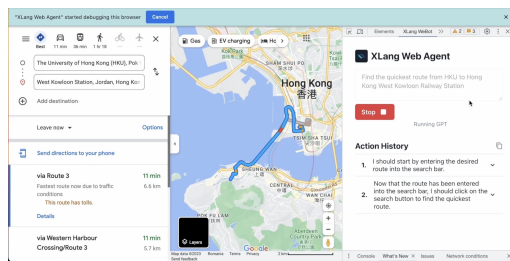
"XLang Web Agent" started debugging this browser Cancel

Best 11 min 3n min 1 hr 16

The University of Hong Kong (HKU), Pok

West Kowloon Station, Jordan, Hong Ko

Add destination

Leave now

Options

Send directions to your phone

via Route 3

11 min

Fastest route now due to traffic conditions

6.6 km

This route has tolls.

Details

via Western Harbour Crossing/Route 3

11 min

5.7 km

Gas EV charging Ho

Hong Kong
香港

Layers

Map data ©2023 Romania Terms Privacy Send feedback 1 km

Google

Elements XLang WebAd

XLang Web Agent

Find the quickest route from HKU to Hong Kong West Kowloon Railway Station

Stop

Running GPT

Action History

1. I should start by entering the desired route into the search bar.

2. Now that the route has been entered into the search bar, I should click on the search button to find the quickest route.

Console What's New Issues Network conditions